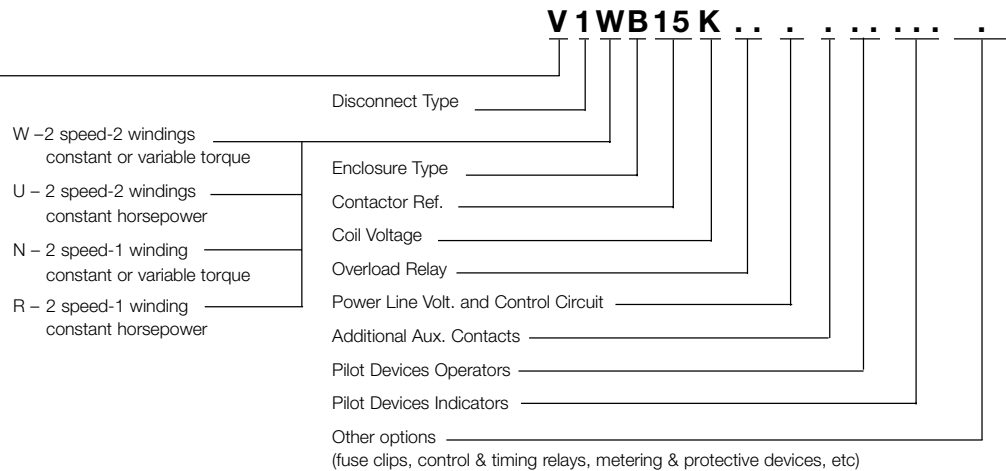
V 1 W B 15 K . . . . . . . . . . . .

Disconnect Type

W –2 speed-2 windings constant or variable torque

U – 2 speed-2 windings constant horsepower

N – 2 speed-1 winding constant or variable torque

R – 2 speed-1 winding constant horsepower

Enclosure Type

Contactor Ref.

Coil Voltage

Overload Relay

Power Line Volt. and Control Circuit

Additional Aux. Contacts

Pilot Devices Operators

Pilot Devices Indicators

Other options
(fuse clips, control & timing relays, metering & protective devices, etc)